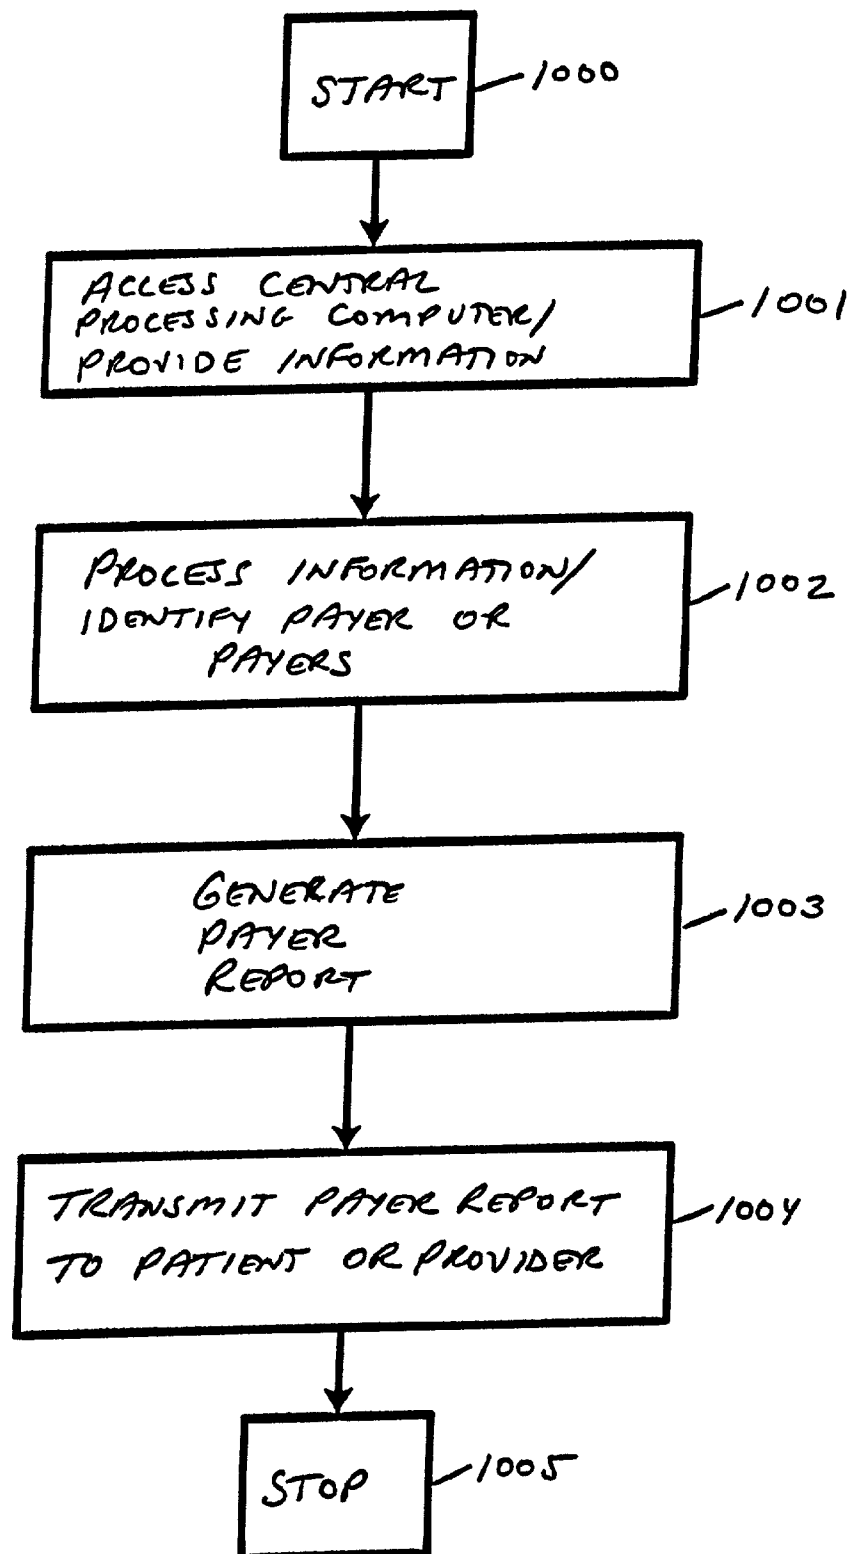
START 1000

ACCESS CENTRAL PROCESSING COMPUTER/ PROVIDE INFORMATION 1001

PROCESS INFORMATION/ IDENTIFY PAYER OR PAYERS 1002

GENERATE PAYER REPORT 1003

TRANSMIT PAYER REPORT TO PATIENT OR PROVIDER 1004

STOP 1005